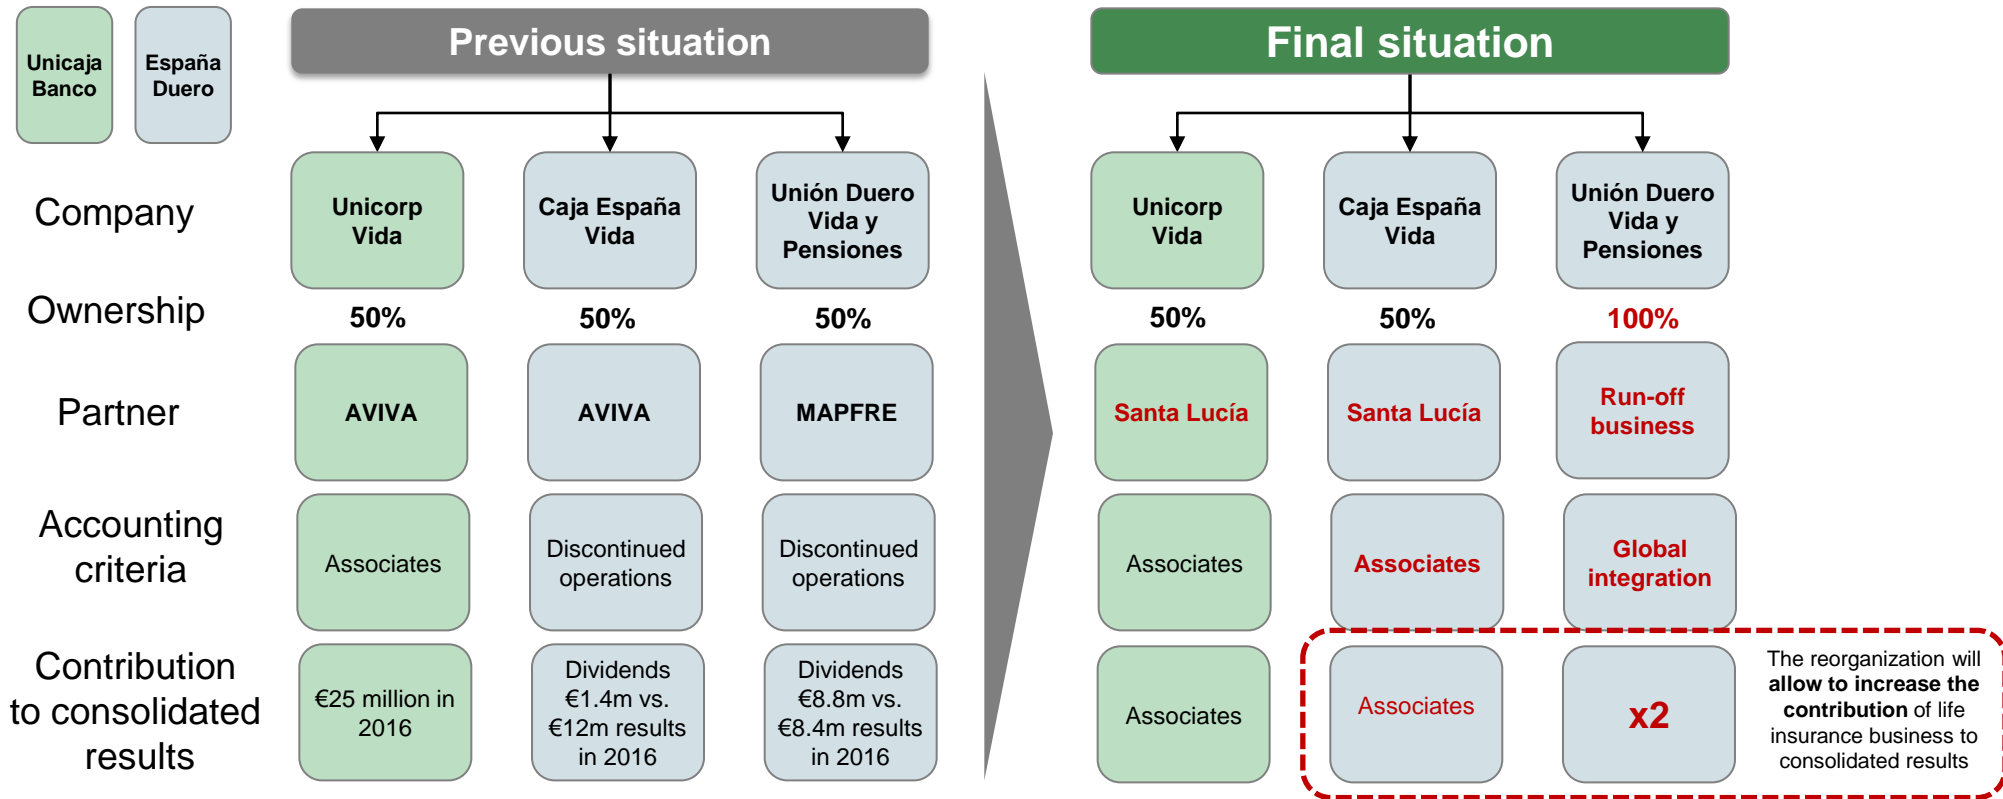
Unicaja Banco

España Duero

Previous situation

Final situation

Company

| Unicorp Vida | Caja España Vida | Unión Duero Vida y Pensiones | Unicorp Vida | Caja España Vida | Unión Duero Vida y Pensiones |
|---|---|---|---|---|---|

Ownership

| 50% | 50% | 50% | 50% | 50% | 100% |
|---|---|---|---|---|---|

Partner

| AVIVA | AVIVA | MAPFRE | Santa Lucía | Santa Lucía | Run-off business |
|---|---|---|---|---|---|

Accounting criteria

| Associates | Discontinued operations | Discontinued operations | Associates | Associates | Global integration |
|---|---|---|---|---|---|

Contribution to consolidated results

| €25 million in 2016 | Dividends €1.4m vs. €12m results in 2016 | Dividends €8.8m vs. €8.4m results in 2016 | Associates | Associates | x2 |
|---|---|---|---|---|---|

The reorganization will **allow to increase the contribution** of life insurance business to consolidated results